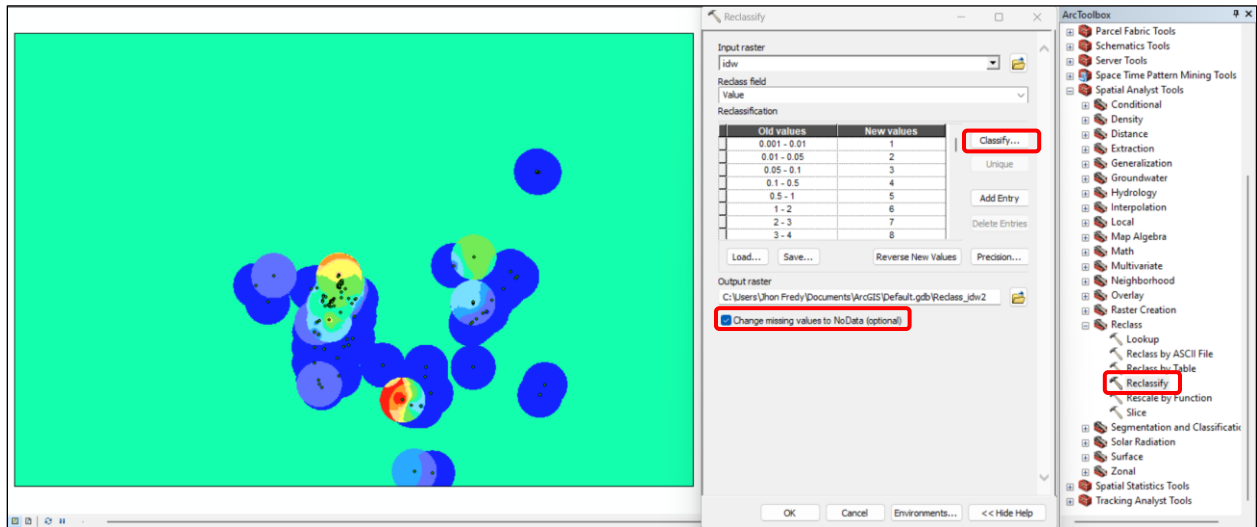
Reclassify

Input raster
idw

Reclass field
Value

Reclassification

| Old values | New values |
|---|---|
| 0.001 - 0.01 | 1 |
| 0.01 - 0.05 | 2 |
| 0.05 - 0.1 | 3 |
| 0.1 - 0.5 | 4 |
| 0.5 - 1 | 5 |
| 1 - 2 | 6 |
| 2 - 3 | 7 |
| 3 - 4 | 8 |

Classify...
Unique
Add Entry
Delete Entries

Load... Save... Reverse New Values Precision...

Output raster
C:\Users\Jhon Fredy\Documents\ArcGIS\Default.gdb\Reclass_idw2

Change missing values to NoData (optional)

OK Cancel Environments... << Hide Help

ArcToolbox
Parcel Fabric Tools
Schematics Tools
Server Tools
Space Time Pattern Mining Tools
Spatial Analyst Tools
Conditional
Density
Distance
Extraction
Generalization
Groundwater
Hydrology
Interpolation
Local
Map Algebra
Math
Multivariate
Neighborhood
Overlay
Raster Creation
Reclass
Lookup
Reclass by ASCII File
Reclass by Table
Reclassify
Rescale by Function
Slice
Segmentation and Classificatio
Solar Radiation
Surface
Zonal
Spatial Statistics Tools
Tracking Analyst Tools